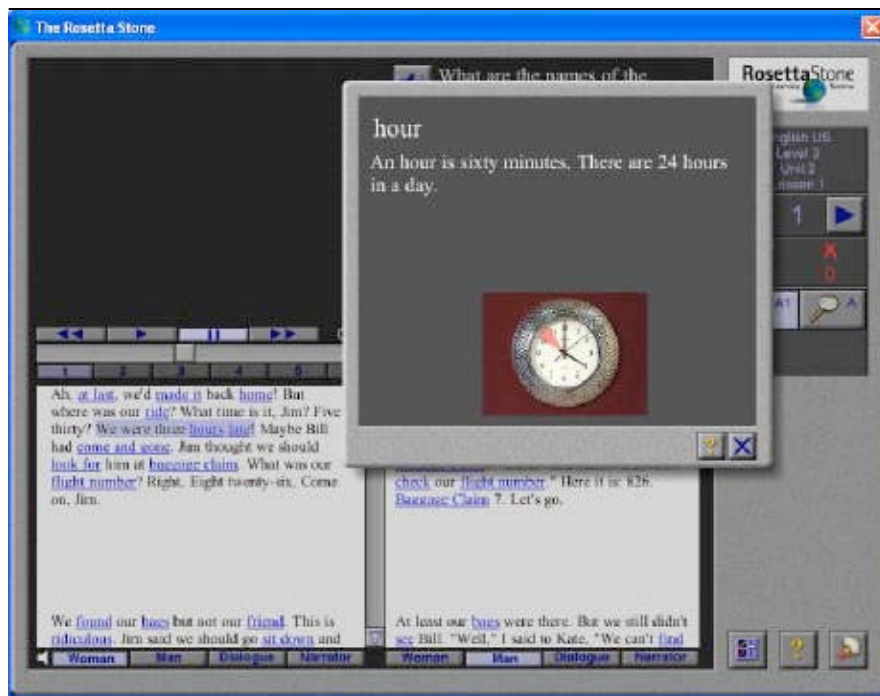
The Rosetta Stone

What are the names of the

RosettaStone

hour

An hour is sixty minutes. There are 24 hours in a day.

English US
Level 2
Unit 2
Lesson 1

1

0

1 2 3 4 5

Ah, at last, we'd made it back home! But where was our ride? What time is it, Jim? Five thirty? We were three hours late! Maybe Bill had come and gone. Jim thought we should look for him at baggage claim. What was our flight number? Right. Eight twenty-six. Come on, Jim.

check our flight number." Here it is: 826. Baggage Claim 7. Let's go.

We found our bags but not our friend. This is ridiculous. Jim said we should go sit down and

At least our bags were there. But we still didn't see Bill. "Well," I said to Kate, "We can't find

Woman Man Dialogue Narrator

Woman Man Dialogue Narrator